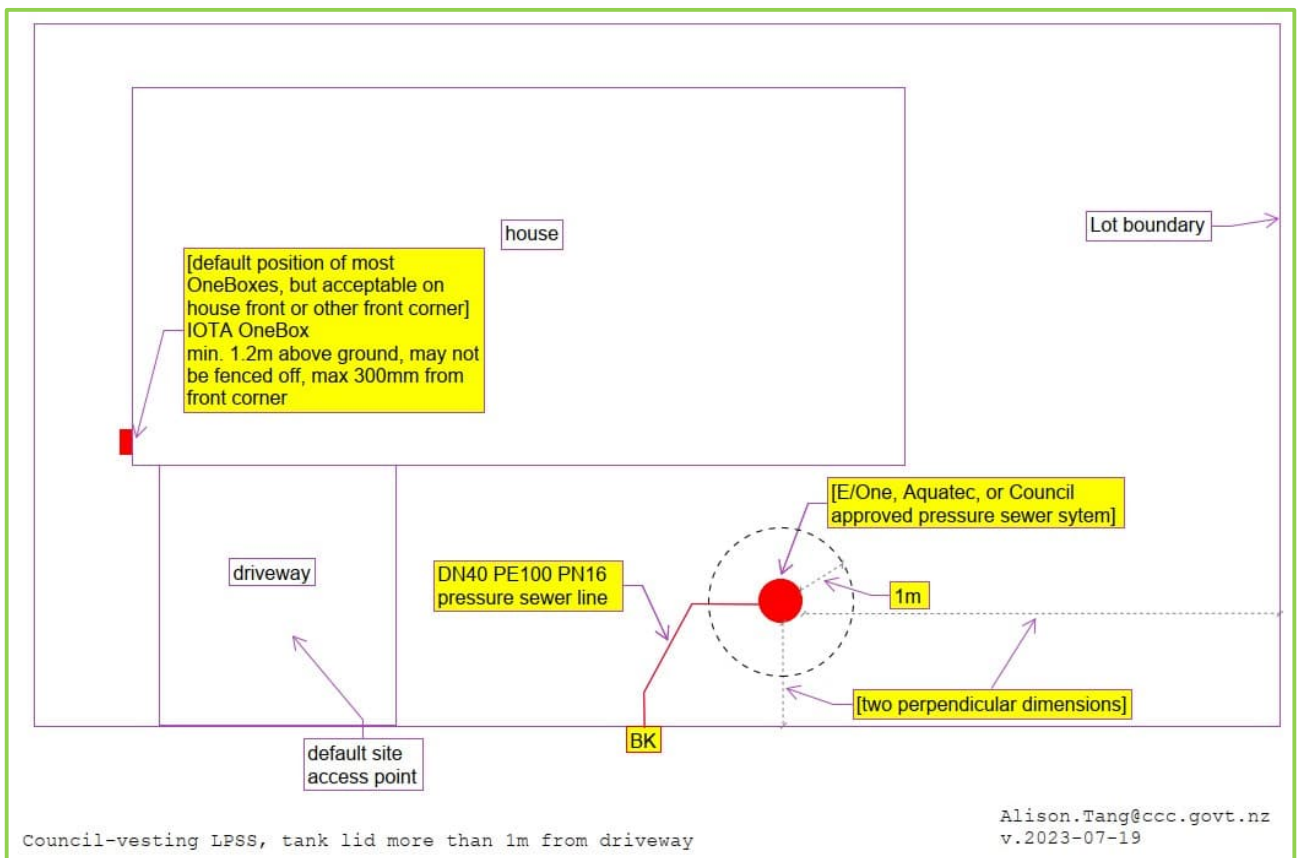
house

Lot boundary

[default position of most OneBoxes, but acceptable on house front or other front corner]
IOTA OneBox
min. 1.2m above ground, may not be fenced off, max 300mm from front corner

[E/One, Aquatec, or Council approved pressure sewer sytem]

driveway

DN40 PE100 PN16 pressure sewer line

1m

[two perpendicular dimensions]

default site access point

BK

Council-vesting LPSS, tank lid more than 1m from driveway

Alison.Tang@ccc.govt.nz
v.2023-07-19